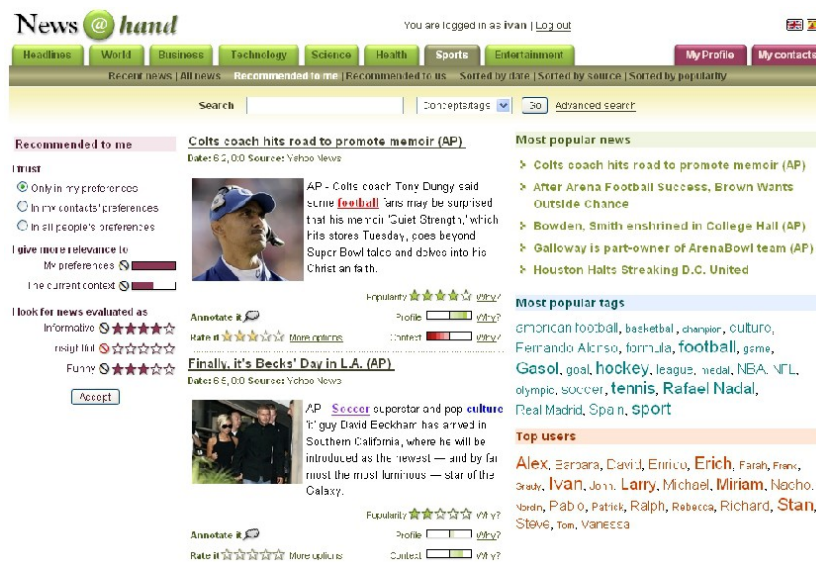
News @ hand

You are logged in as ivan | Log out

Headlines | World | Business | Technology | Science | Health | Sports | Entertainment | My Profile | My contacts

Recent news | All news | Recommended to me | Recommended to us | Sorted by date | Sorted by source | Sorted by popularity

Search [ ] Concepts/tags Go Advanced search

Recommended to me

I trust
Only in my preferences
In my contacts' preferences
In all people's preferences

I give more relevance to
My preferences
The current context

I look for news evaluated as
Informative
Insightful
Funny

Accept

Colts coach hits road to promote memoir (AP)
Date: 6 8, 0:0 Source: Yahoo News

AP - Colts coach Tony Dungy said some football fans may be surprised that his memoir "Quiet Strength," which hits stores Tuesday, goes beyond Super Bowl talk and delves into his Christian faith.

Popularity Why?
Annotate it Profile Why?
Rate it More options Context Why?

Finally, it's Becks' Day in L.A. (AP)
Date: 6 8, 0:0 Source: Yahoo News

AP - Soccer superstar and pop culture "it" guy David Beckham has arrived in Southern California, where he will be introduced as the newest — and by far most the most luminous — star of the Galaxy.

Popularity Why?
Annotate it Profile Why?
Rate it More options Context Why?

Most popular news
Colts coach hits road to promote memoir (AP)
After Arena Football Success, Brown Wants Outside Chance
Bowden, Smith enshrined in College Hall (AP)
Galloway is part-owner of ArenaBowl team (AP)
Houston Halts Streaking D.C. United

Most popular tags
american football, basketball, champion, culture, Fernando Alonso, formula, football, game, Gasol, goal, hockey, league, medal, NBA, NFL, olympic, soccer, tennis, Rafael Nadal, Real Madrid, Spain, sport

Top users
Alex, Barbara, David, Enrico, Erich, Farah, Frank, Grady, Ivan, John, Larry, Michael, Miriam, Nacho, Nadin, Pablo, Patrick, Ralph, Rebecca, Richard, Stan, Steve, Tom, Vanessa